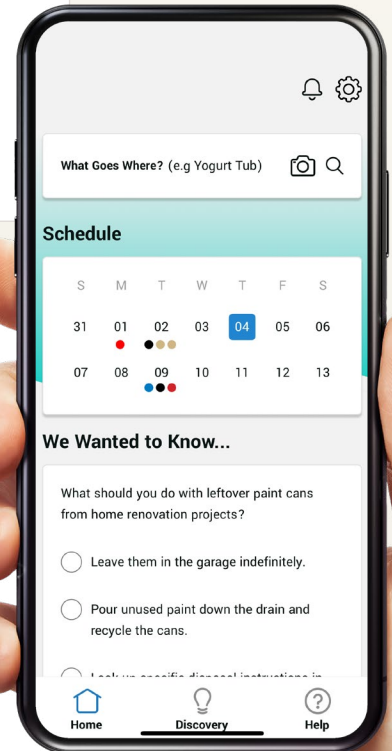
What Goes Where? (e.g Yogurt Tub)

Schedule

| S | M | T | W | T | F | S |
|---|---|---|---|---|---|---|
| 31 | 01 | 02 | 03 | 04 | 05 | 06 |
| 07 | 08 | 09 | 10 | 11 | 12 | 13 |

We Wanted to Know...

What should you do with leftover paint cans from home renovation projects?

Leave them in the garage indefinitely.

Pour unused paint down the drain and recycle the cans.

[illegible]

Home
Discovery
Help